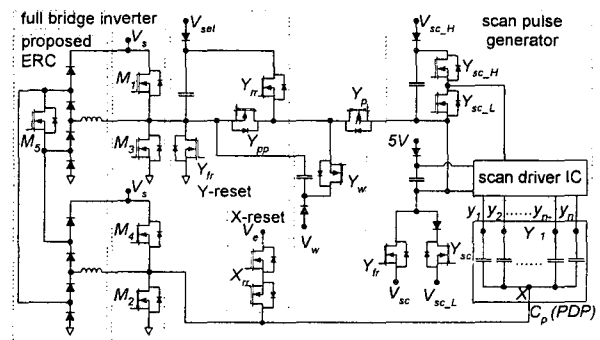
full bridge inverter
proposed
ERC
$V_s$
$V_{sel}$
$V_{sc\_H}$
scan pulse generator
$M_1$
$Y_{rr}$
$Y_p$
$Y_{sc\_H}$
$Y_{sc\_L}$
$M_5$
$M_3$
$Y_{fr}$
$Y_{pp}$
$5V$
$Y_w$
scan driver IC
Y-reset
$V_s$
X-reset
$V_e$
$V_w$
$M_4$
$X_{rr}$
$y_1$ $y_2$ ....... $y_{n-1}$ $y_n$
$Y_1$
$Y_{fr}$
$Y_{sc}$
$M_2$
$V_{sc}$
$V_{sc\_L}$
$X$
$C_p$ (PDP)